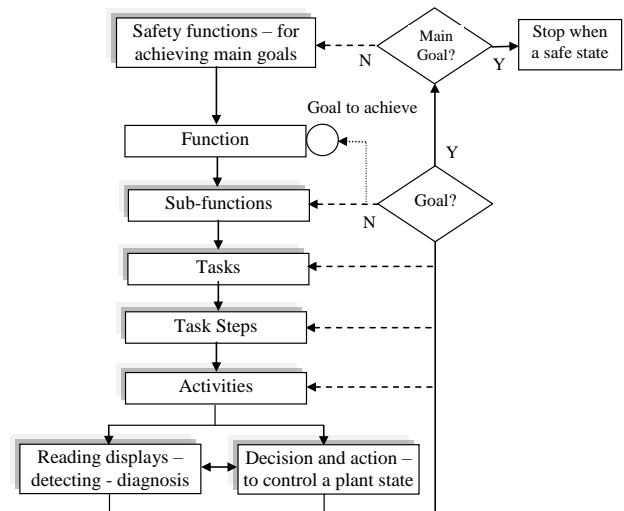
Safety functions – for achieving main goals

Main Goal?

Stop when a safe state

N

Y

Goal to achieve

Function

Y

Sub-functions

Goal?

N

Tasks

Task Steps

Activities

Reading displays – detecting - diagnosis

Decision and action – to control a plant state